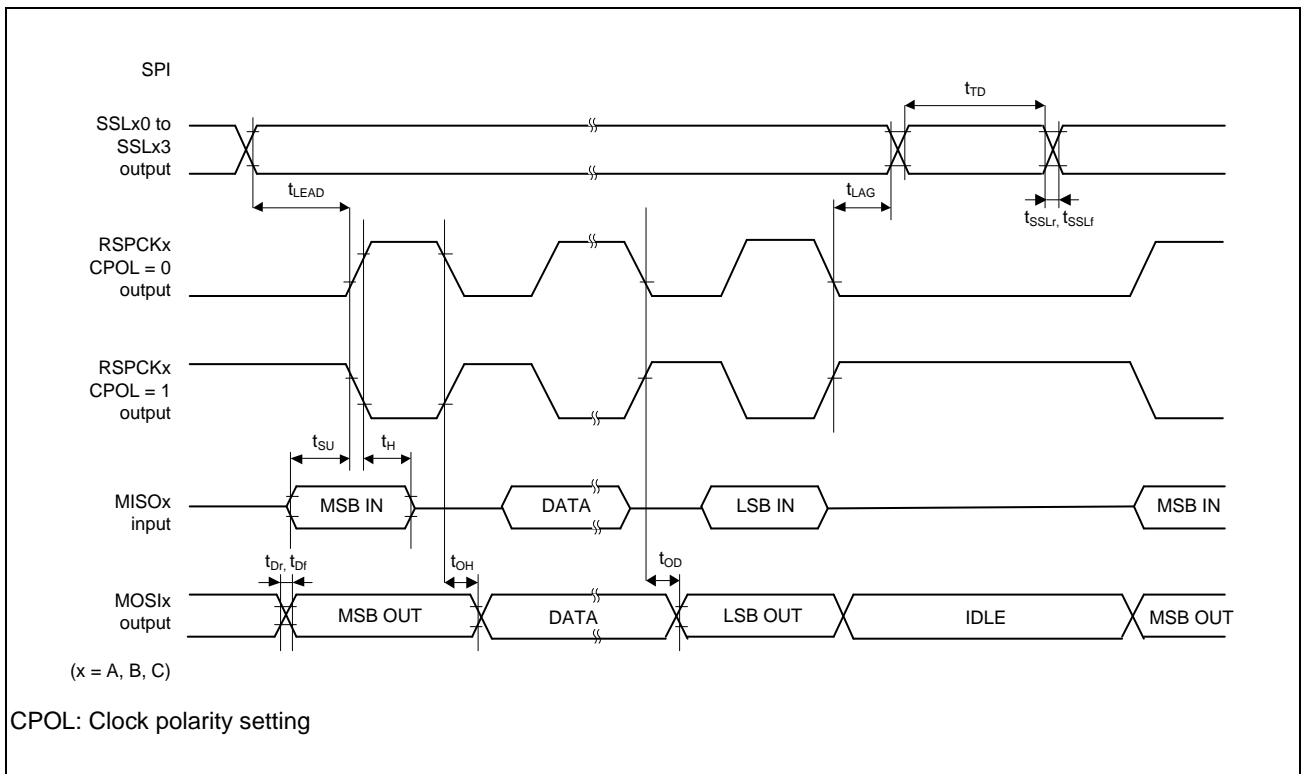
SPI

$t_{TD}$

SSLx0 to SSLx3 output

$t_{LEAD}$

$t_{LAG}$

$t_{SSLr}$, $t_{SSLf}$

RSPCKx CPOL = 0 output

RSPCKx CPOL = 1 output

$t_{SU}$

$t_{H}$

MISOx input

MSB IN

DATA

LSB IN

MSB IN

$t_{Dr}$, $t_{Df}$

$t_{OH}$

$t_{OD}$

MOSIx output

MSB OUT

DATA

LSB OUT

IDLE

MSB OUT

(x = A, B, C)

CPOL: Clock polarity setting